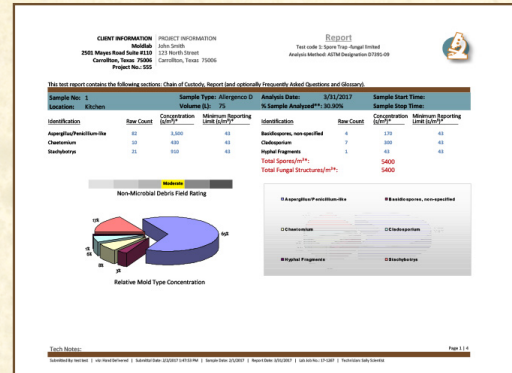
CLIENT INFORMATION
Moldlab
2501 Mayes Road Suite #110
Carrollton, Texas 75006
Project No.: 555

PROJECT INFORMATION
John Smith
123 North Street
Carrollton, Texas 75006

Report
Test code 1: Spore Trap -fungal limited
Analysis Method: ASTM Designation D7391-09

This test report contains the following sections: Chain of Custody, Report (and optionally Frequently Asked Questions and Glossary).

Sample No: 1
Location: Kitchen
Sample Type: Allergenco D
Volume (L): 75
Analysis Date: 3/31/2017
% Sample Analyzed**: 30.80%
Sample Start Time:
Sample Stop Time:

| Identification | Raw Count | Concentration (s/m³)* | Minimum Reporting Limit (s/m³)* |
|---|---|---|---|
| Aspergillus/Penicillium-like | 82 | 3,500 | 43 |
| Chaetomium | 10 | 430 | 43 |
| Stachybotrys | 21 | 910 | 43 |

| Identification | Raw Count | Concentration (s/m³)* | Minimum Reporting Limit (s/m³)* |
|---|---|---|---|
| Basidiospores, non-specified | 4 | 170 | 43 |
| Cladosporium | 7 | 300 | 43 |
| Hyphal Fragments | 1 | 43 | 43 |

Total Spores/m³*: 5400
Total Fungal Structures/m³*: 5400

Moderate
Non-Microbial Debris Field Rating

Relative Mold Type Concentration

■ Aspergillus/Penicillium-like
■ Basidiospores, non-specified
■ Chaetomium
■ Cladosporium
■ Hyphal Fragments
■ Stachybotrys

Tech Notes:

Page 1 | 4
Submitted By: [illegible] | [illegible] | Submittal Date: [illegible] | Sample Date: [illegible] | Report Date: 3/31/2017 | Lab Job No.: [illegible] | Technician: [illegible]